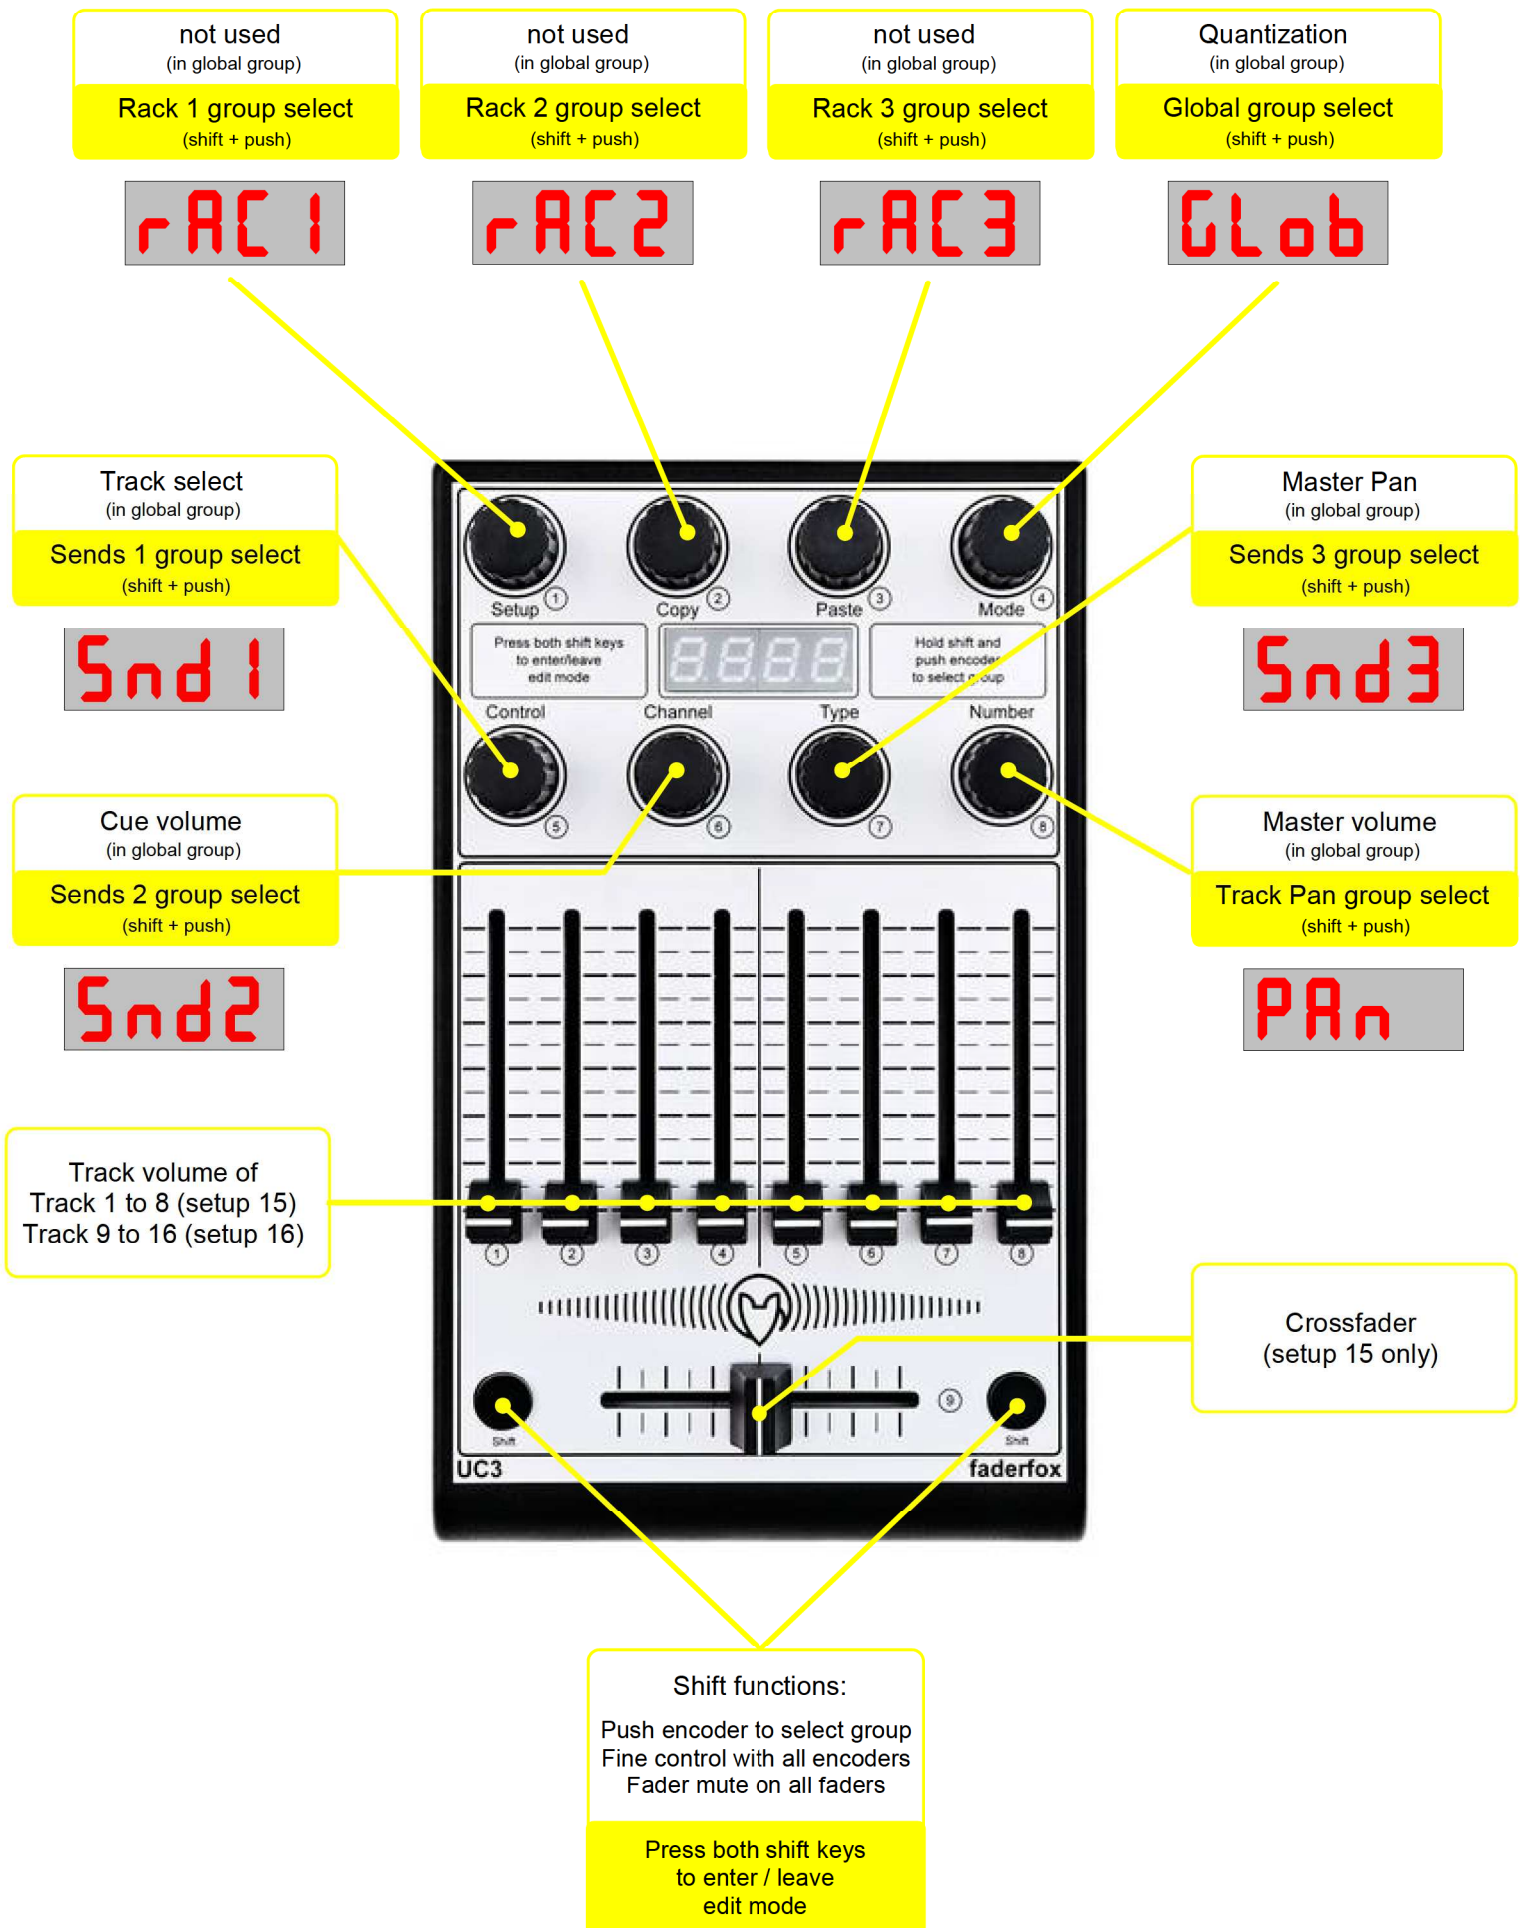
not used
(in global group)
Rack 1 group select
(shift + push)

not used
(in global group)
Rack 2 group select
(shift + push)

not used
(in global group)
Rack 3 group select
(shift + push)

Quantization
(in global group)
Global group select
(shift + push)

rAC1

rAC2

rAC3

GLob

Track select
(in global group)
Sends 1 group select
(shift + push)

Snd1

Master Pan
(in global group)
Sends 3 group select
(shift + push)

Snd3

Setup 1
Copy 2
Paste 3
Mode 4

Press both shift keys to enter/leave edit mode

8888

Hold shift and push encoder to select group

Control
Channel
Type
Number

5
6
7
8

Cue volume
(in global group)
Sends 2 group select
(shift + push)

Snd2

Master volume
(in global group)
Track Pan group select
(shift + push)

PAn

Track volume of
Track 1 to 8 (setup 15)
Track 9 to 16 (setup 16)

1 2 3 4 5 6 7 8

Crossfader
(setup 15 only)

9

Shift
Shift

UC3
faderfox

Shift functions:

Push encoder to select group
Fine control with all encoders
Fader mute on all faders

Press both shift keys
to enter / leave
edit mode